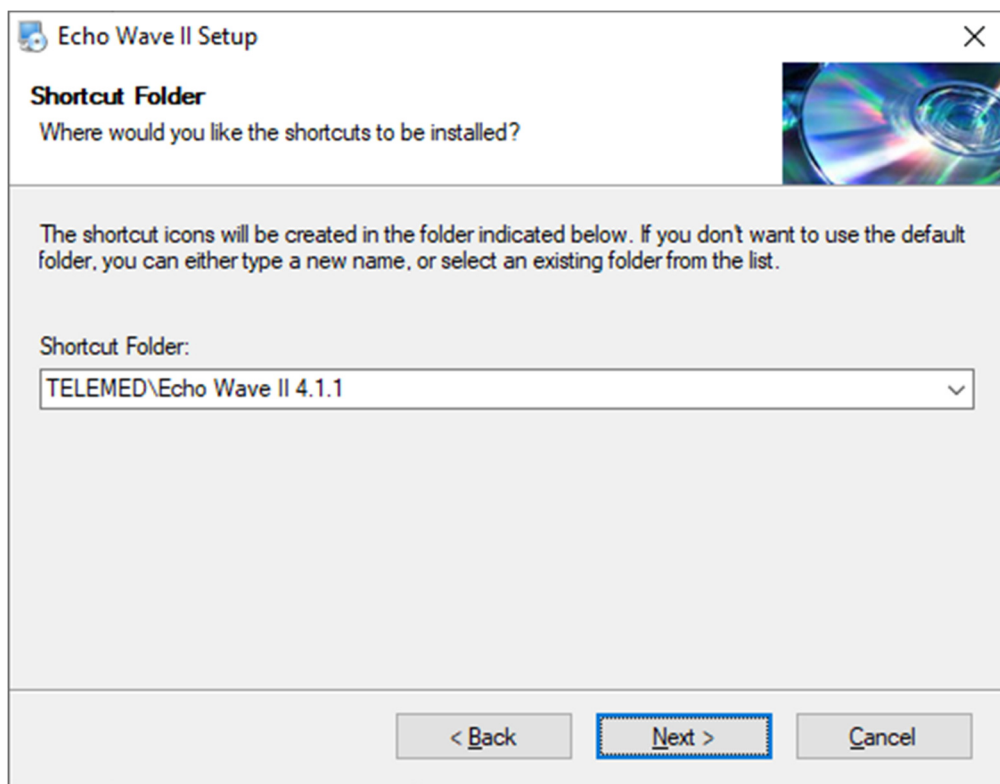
Echo Wave II Setup

Shortcut Folder
Where would you like the shortcuts to be installed?

The shortcut icons will be created in the folder indicated below. If you don't want to use the default folder, you can either type a new name, or select an existing folder from the list.

Shortcut Folder:
TELEMED\Echo Wave II 4.1.1

< Back
Next >
Cancel